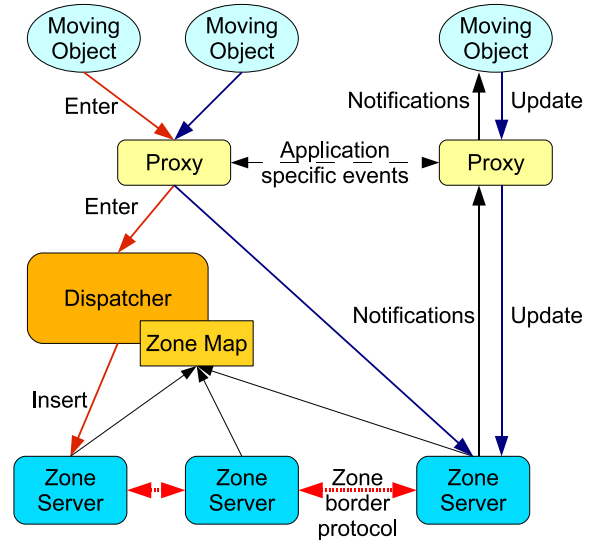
Moving Object

Moving Object

Moving Object

Enter

Notifications

Update

Proxy

Application specific events

Proxy

Enter

Dispatcher

Zone Map

Notifications

Update

Insert

Zone Server

Zone Server

Zone border protocol

Zone Server